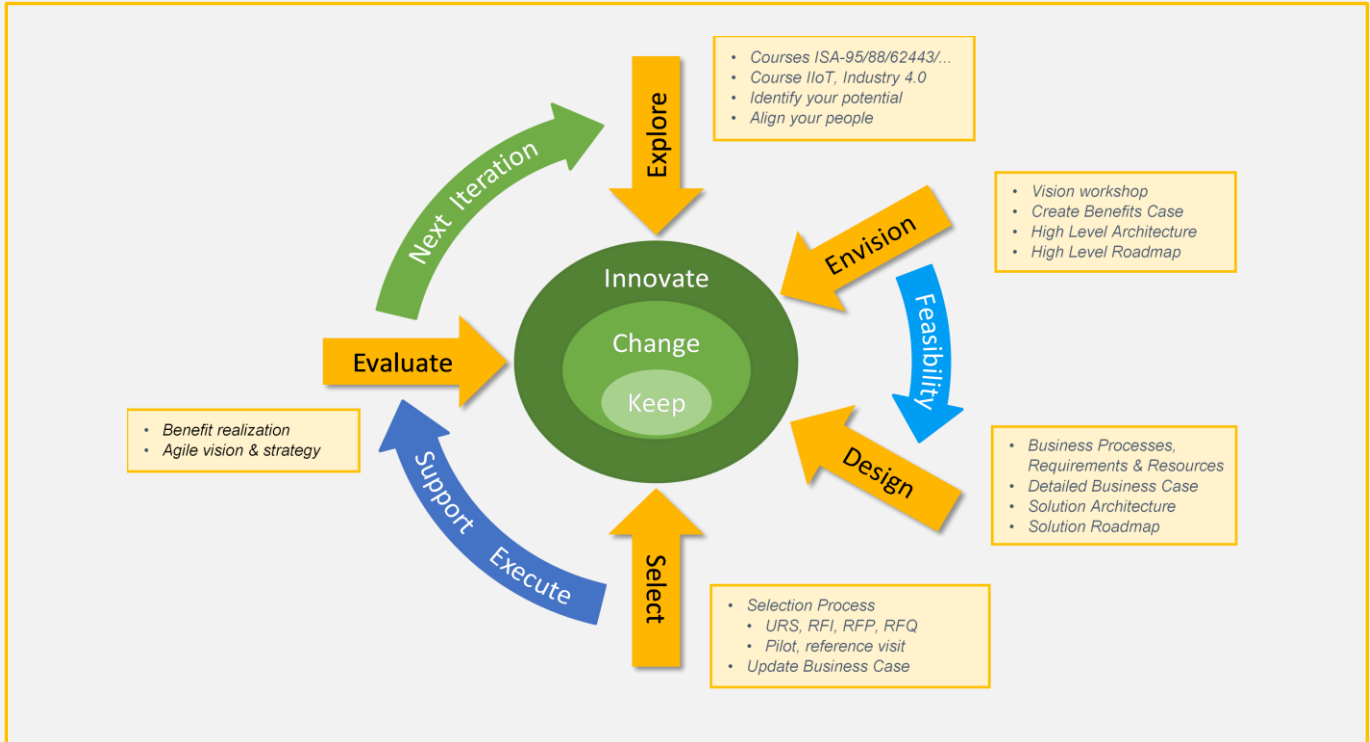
Explore

- Courses ISA-95/88/62443/...
- Course IIoT, Industry 4.0
- Identify your potential
- Align your people

Next Iteration

Envision

- Vision workshop
- Create Benefits Case
- High Level Architecture
- High Level Roadmap

Feasibility

Innovate

Change

Keep

Evaluate

- Benefit realization
- Agile vision & strategy

Design

- Business Processes, Requirements & Resources
- Detailed Business Case
- Solution Architecture
- Solution Roadmap

Support Execute

Select

- Selection Process
  - URS, RFI, RFP, RFQ
  - Pilot, reference visit
- Update Business Case